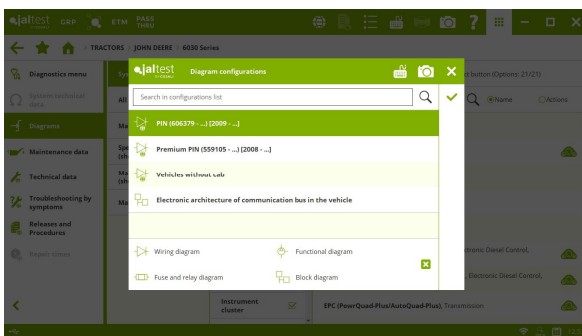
jaltest CGP ETM PASS THRU

TRACTORS JOHN DEERE 6030 Series

Diagnostics menu

System technical data

Diagrams

Maintenance data

Technical data

Troubleshooting by symptoms

Releases and Procedures

Repair times

jaltest Diagram configurations

Search in configurations list

PIN (606379 - ...) [2009 - ...]

Premium PIN (559105 - ...) [2008 - ...]

Vehicles without cab

Electronic architecture of communication bus in the vehicle

Wiring diagram

Functional diagram

Fuse and relay diagram

Block diagram

button (Options: 21/21)

Name

Actions

tronic Diesel Control,

, Electronic Diesel Control,

Instrument cluster

EPC (PowrQuad-Plus/AutoQuad-Plus), Transmission